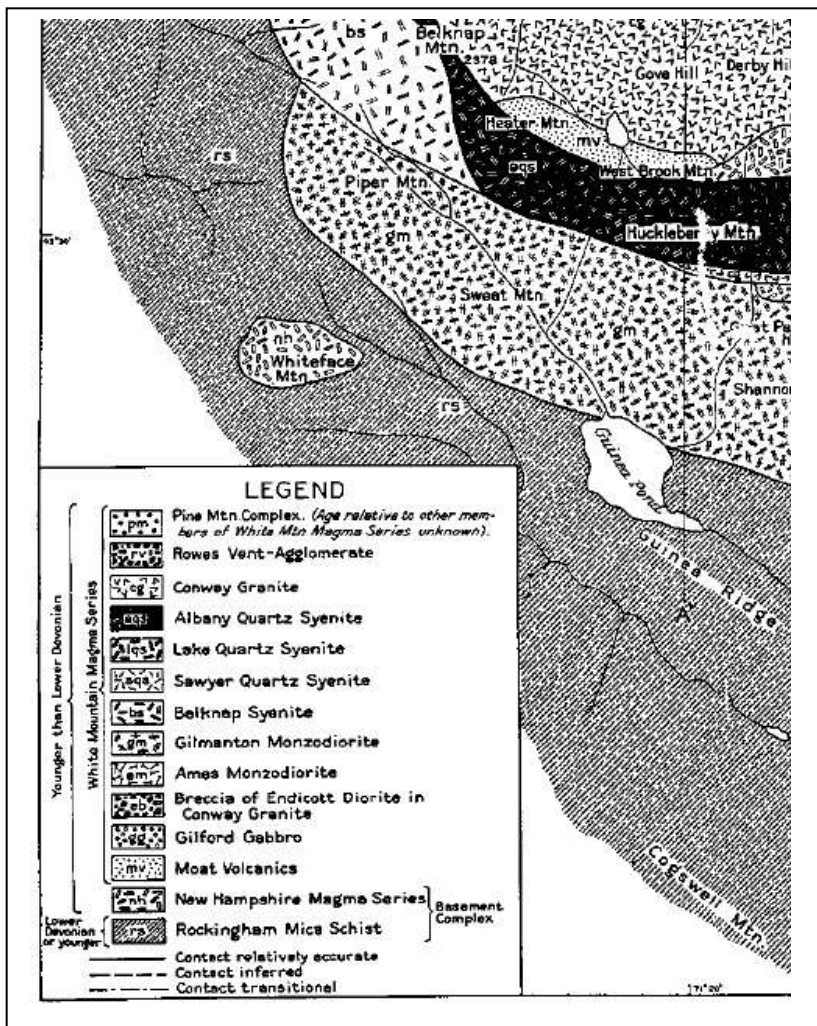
bs
Belknap Mtn.
cg
2378
Gove Hill
Derby Hil
Hester Mtn.
mv
aqs
West Brook Mtn.
rs
Piper Mtn.
gm
Huckleber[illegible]y Mtn.
Sweat Mtn.
gm
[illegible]t Pa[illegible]
nh
Whiteface Mtn.
Shannon
rs
Guinea Pond
Guinea Ridge
A'
Cogswell Mtn.
43°30'
71°20'

LEGEND

Younger than Lower Devonian

White Mountain Magma Series

pm Pine Mtn. Complex. (Age relative to other members of White Mtn Magma Series unknown).
rv Rowes Vent-Agglomerate
cg Conway Granite
aqs Albany Quartz Syenite
lqs Lake Quartz Syenite
sqs Sawyer Quartz Syenite
bs Belknap Syenite
gm Gilmanton Monzodiorite
am Ames Monzodiorite
eb Breccia of Endicott Diorite in Conway Granite
gg Gilford Gabbro
mv Moat Volcanics
nh New Hampshire Magma Series
Lower Devonian or younger
rs Rockingham Mica Schist
Basement Complex

Contact relatively accurate
Contact inferred
Contact transitional